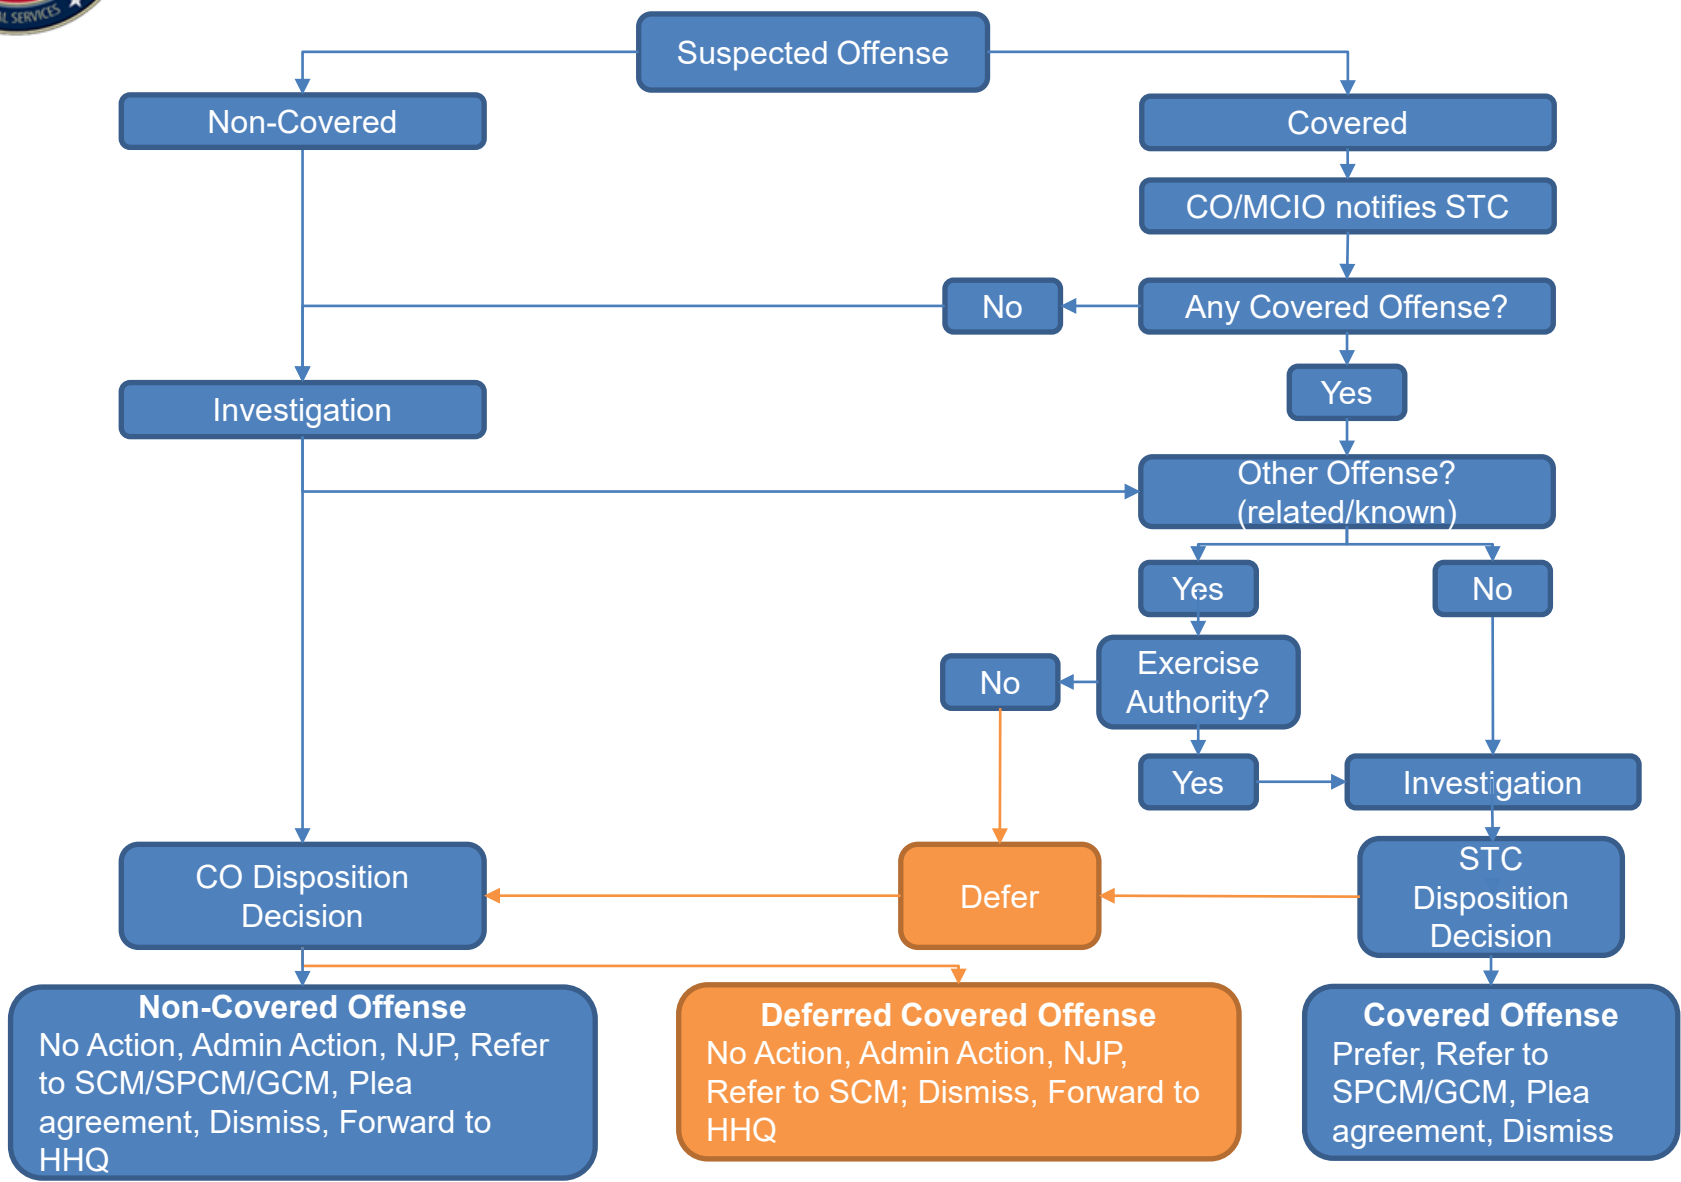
L SERVICES

Suspected Offense

Non-Covered

Covered

CO/MCIO notifies STC

No

Any Covered Offense?

Yes

Investigation

Other Offense? (related/known)

Yes

No

No

Exercise Authority?

Yes

Investigation

CO Disposition Decision

Defer

STC Disposition Decision

**Non-Covered Offense**
No Action, Admin Action, NJP, Refer to SCM/SPCM/GCM, Plea agreement, Dismiss, Forward to HHQ

**Deferred Covered Offense**
No Action, Admin Action, NJP, Refer to SCM; Dismiss, Forward to HHQ

**Covered Offense**
Prefer, Refer to SPCM/GCM, Plea agreement, Dismiss